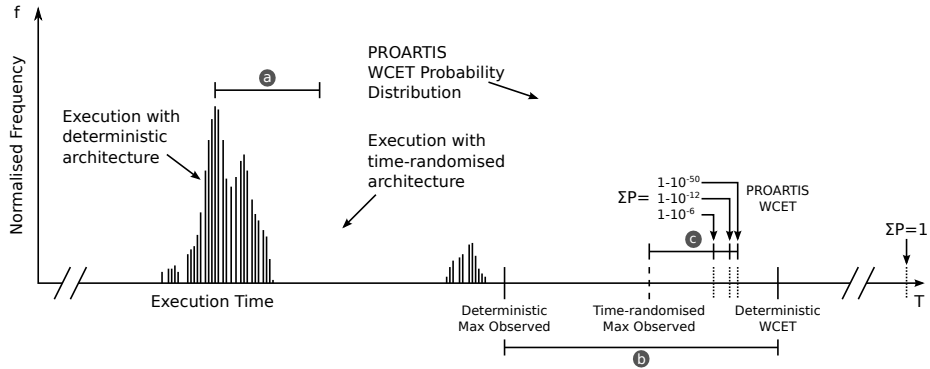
f

Normalised Frequency

a

PROARTIS WCET Probability Distribution

Execution with deterministic architecture

Execution with time-randomised architecture

$1-10^{-50}$

$\Sigma P=$ $1-10^{-12}$

$1-10^{-6}$

PROARTIS WCET

c

$\Sigma P=1$

Execution Time

Deterministic Max Observed

Time-randomised Max Observed

Deterministic WCET

T

b